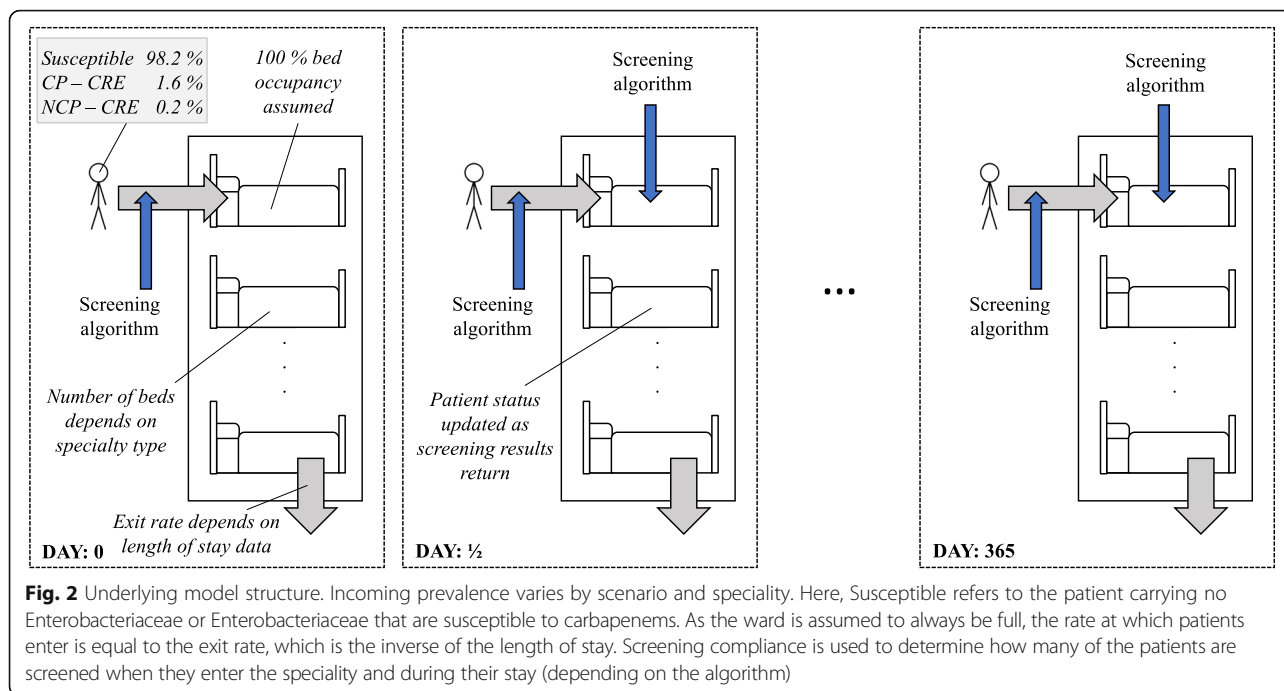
| Susceptible | 98.2 % |
|---|---|
| CP – CRE | 1.6 % |
| NCP – CRE | 0.2 % |

100 % bed occupancy assumed

Screening algorithm

Number of beds depends on specialty type

Exit rate depends on length of stay data

DAY: 0

Screening algorithm

Screening algorithm

Patient status updated as screening results return

DAY: ½

. . .

Screening algorithm

Screening algorithm

DAY: 365

**Fig. 2** Underlying model structure. Incoming prevalence varies by scenario and speciality. Here, Susceptible refers to the patient carrying no Enterobacteriaceae or Enterobacteriaceae that are susceptible to carbapenems. As the ward is assumed to always be full, the rate at which patients enter is equal to the exit rate, which is the inverse of the length of stay. Screening compliance is used to determine how many of the patients are screened when they enter the speciality and during their stay (depending on the algorithm)